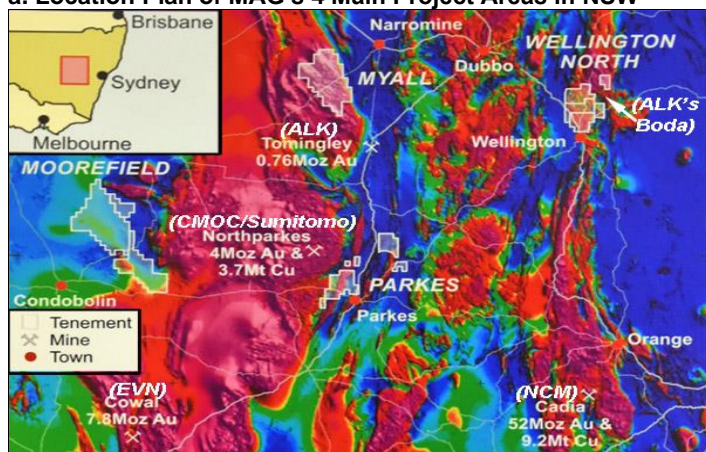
a. Location Plan of MAG's 4 Main Project Areas in NSW

Brisbane
Sydney
Melbourne

Narromine
Dubbo
MYALL
WELLINGTON NORTH
(ALK's Boda)
(ALK)
Tomingley
0.76Moz Au
Wellington
MOOREFIELD
(CMOC/Sumitomo)
Northparkes
4Moz Au &
3.7Mt Cu
Condobolin
PARKES
Parkes
Orange
Tenement
Mine
Town
(EVN)
Cowal
7.8Moz Au
(NCM)
Cadia
52Moz Au &
9.2Mt Cu